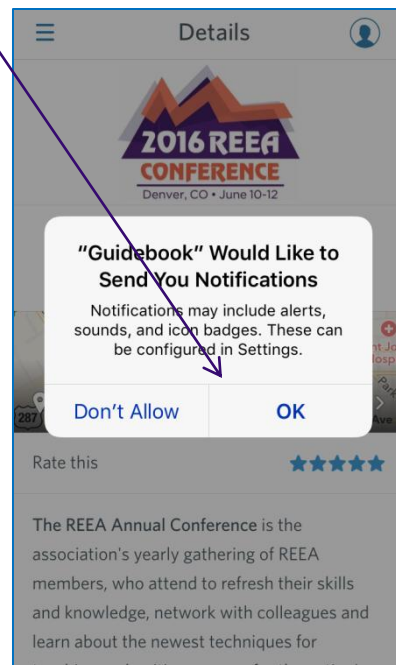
Details

2016 REEA CONFERENCE
Denver, CO • June 10-12

"Guidebook" Would Like to Send You Notifications

Notifications may include alerts, sounds, and icon badges. These can be configured in Settings.

Don't Allow OK

287

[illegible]nt Jo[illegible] Hosp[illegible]

Park

Ave

Rate this

The REEA Annual Conference is the association's yearly gathering of REEA members, who attend to refresh their skills and knowledge, network with colleagues and learn about the newest techniques for

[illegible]